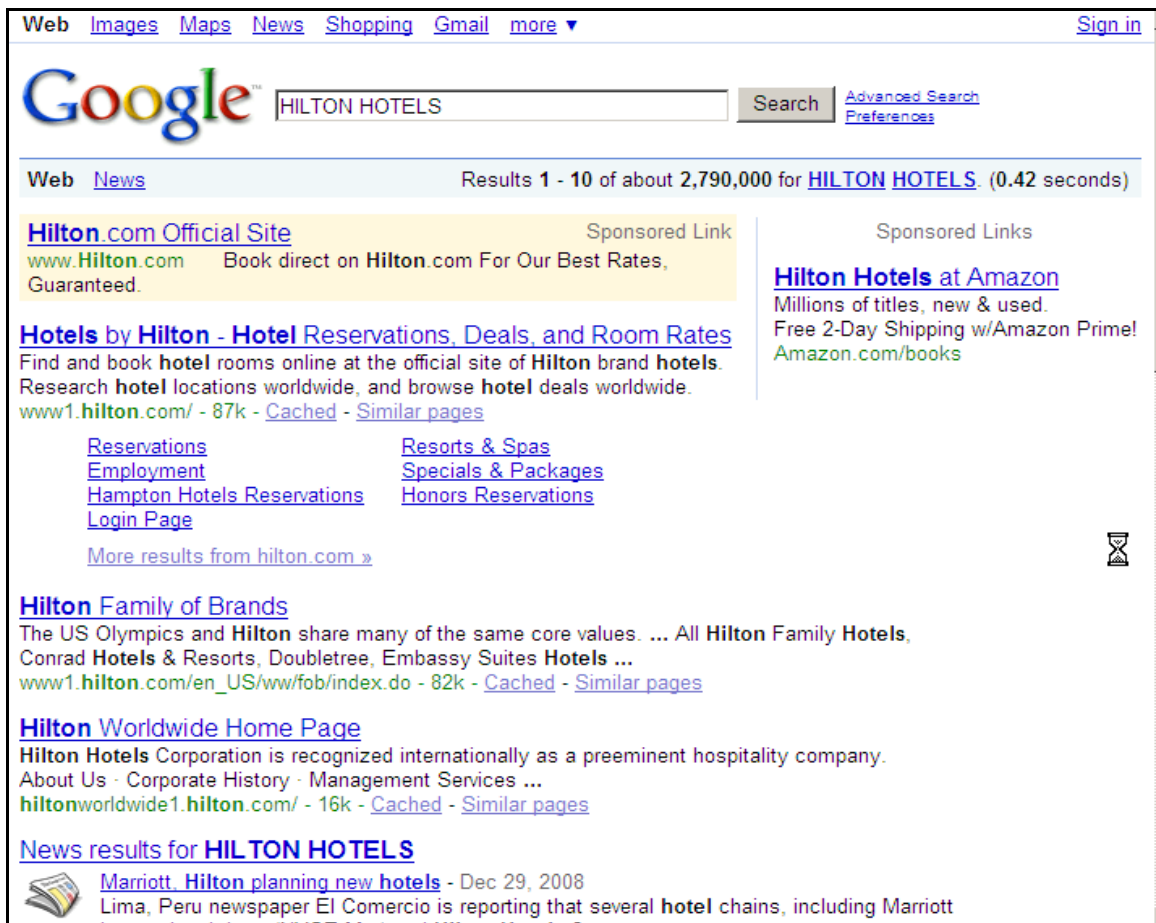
Web Images Maps News Shopping Gmail more ▾ Sign in

Google HILTON HOTELS Search Advanced Search Preferences

Web News Results **1** - **10** of about **2,790,000** for HILTON HOTELS. (**0.42** seconds)

**Hilton**.com Official Site Sponsored Link
www.**Hilton**.com Book direct on **Hilton**.com For Our Best Rates, Guaranteed.

**Hotels** by **Hilton** - **Hotel** Reservations, Deals, and Room Rates
Find and book **hotel** rooms online at the official site of **Hilton** brand **hotels**. Research **hotel** locations worldwide, and browse **hotel** deals worldwide.
www1.**hilton**.com/ - 87k - Cached - Similar pages

Reservations
Employment
Hampton Hotels Reservations
Login Page

Resorts & Spas
Specials & Packages
Honors Reservations

More results from hilton.com »

**Hilton** Family of Brands
The US Olympics and **Hilton** share many of the same core values. **...** All **Hilton** Family **Hotels**, Conrad **Hotels** & Resorts, Doubletree, Embassy Suites **Hotels** **...**
www1.**hilton**.com/en_US/ww/fob/index.do - 82k - Cached - Similar pages

**Hilton** Worldwide Home Page
**Hilton Hotels** Corporation is recognized internationally as a preeminent hospitality company.
About Us · Corporate History · Management Services **...**
**hilton**worldwide1.**hilton**.com/ - 16k - Cached - Similar pages

News results for **HILTON HOTELS**
Marriott, **Hilton** planning new **hotels** - Dec 29, 2008
Lima, Peru newspaper El Comercio is reporting that several **hotel** chains, including Marriott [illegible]

Sponsored Links

**Hilton Hotels** at Amazon
Millions of titles, new & used.
Free 2-Day Shipping w/Amazon Prime!
Amazon.com/books